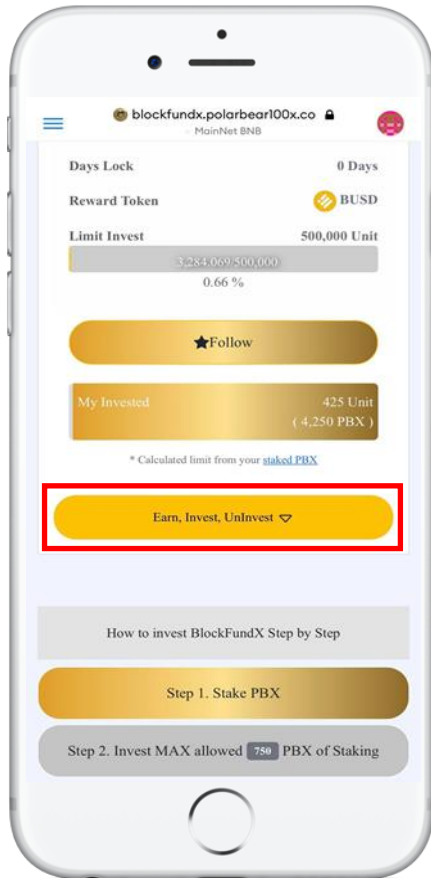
blockfundx.polarbear100x.co
MainNet BNB

Days Lock 0 Days

Reward Token BUSD

Limit Invest 500,000 Unit

3,284.069/500,000

0.66 %

Follow

My Invested 425 Unit ( 4,250 PBX )

* Calculated limit from your staked PBX

Earn, Invest, UnInvest

How to invest BlockFundX Step by Step

Step 1. Stake PBX

Step 2. Invest MAX allowed 750 PBX of Staking